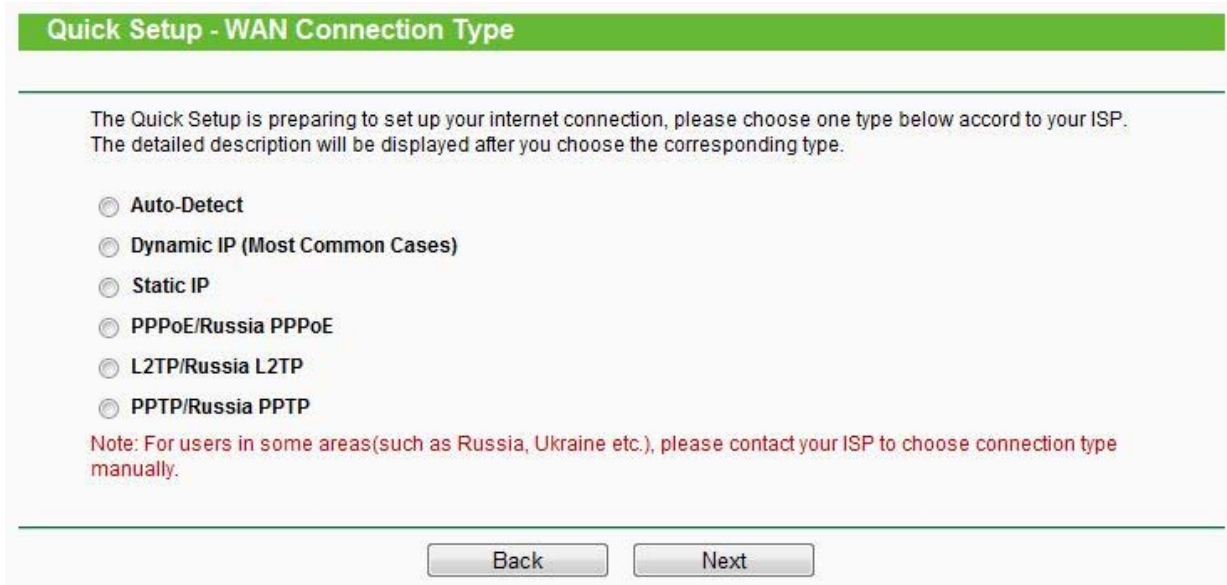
Quick Setup - WAN Connection Type

The Quick Setup is preparing to set up your internet connection, please choose one type below accord to your ISP. The detailed description will be displayed after you choose the corresponding type.

Auto-Detect

Dynamic IP (Most Common Cases)

Static IP

PPPoE/Russia PPPoE

L2TP/Russia L2TP

PPTP/Russia PPTP

Note: For users in some areas(such as Russia, Ukraine etc.), please contact your ISP to choose connection type manually.

Back Next